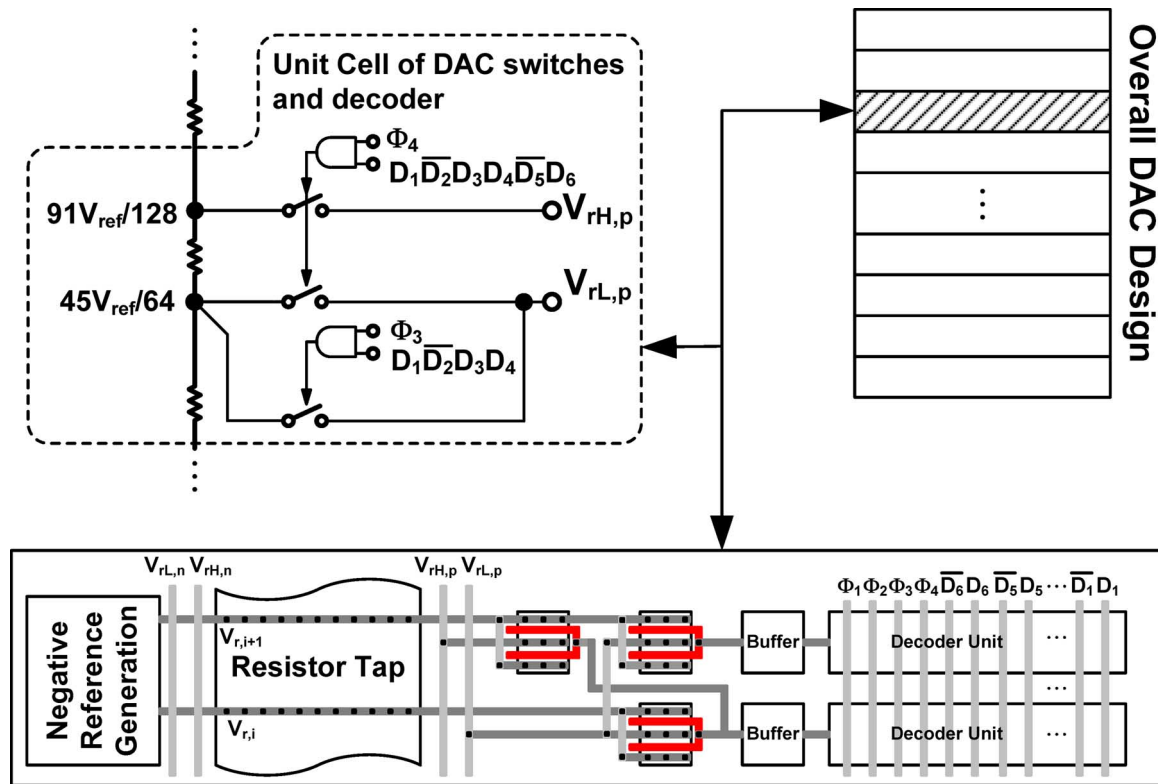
Unit Cell of DAC switches and decoder

$\Phi_4$

$D_1\overline{D_2}D_3D_4\overline{D_5}D_6$

$91V_{ref}/128$

$V_{rH,p}$

$45V_{ref}/64$

$V_{rL,p}$

$\Phi_3$

$D_1\overline{D_2}D_3D_4$

Overall DAC Design

$V_{rL,n}$ $V_{rH,n}$

$V_{rH,p}$ $V_{rL,p}$

$\Phi_1\Phi_2\Phi_3\Phi_4\overline{D_6}D_6\overline{D_5}D_5\cdots\overline{D_1}D_1$

Negative Reference Generation

$V_{r,i+1}$

Resistor Tap

$V_{r,i}$

Buffer

Decoder Unit

Buffer

Decoder Unit